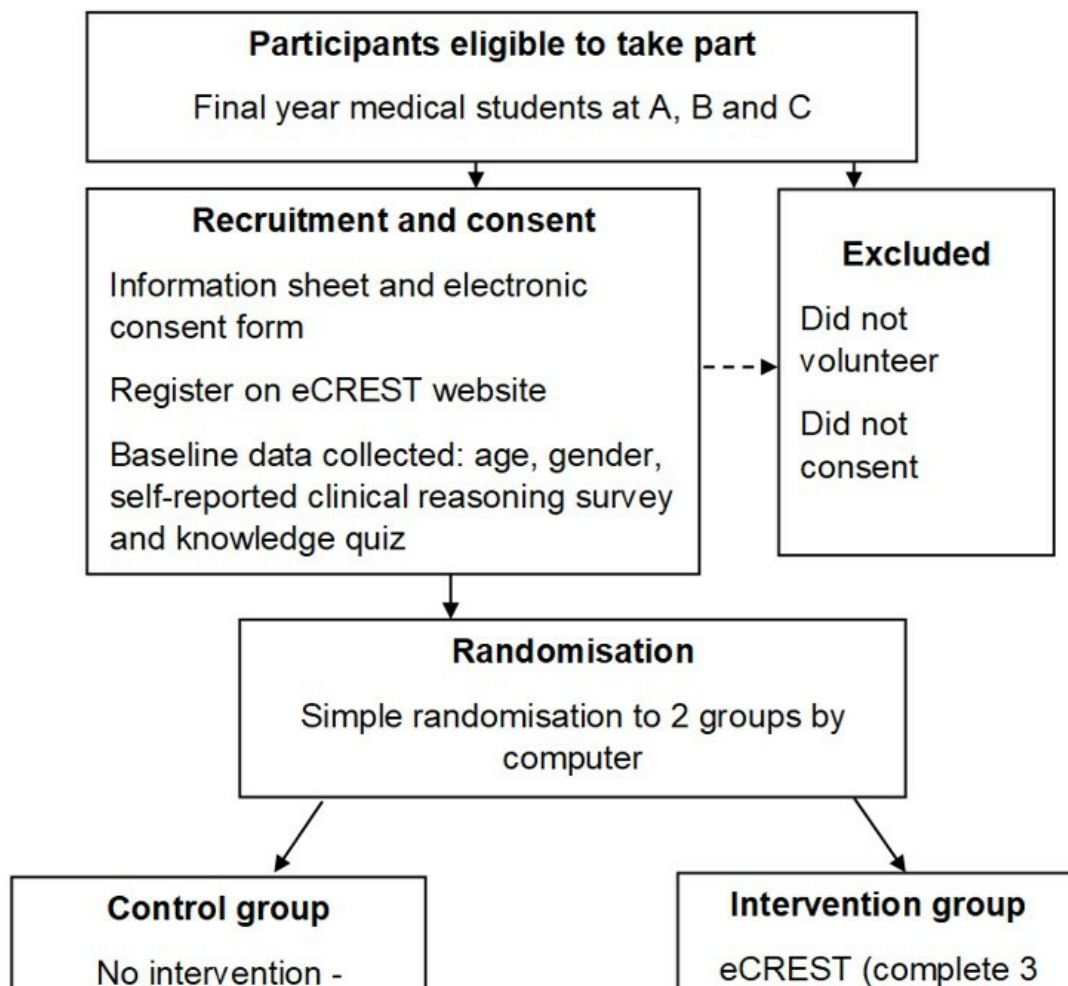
Participants eligible to take part

Final year medical students at A, B and C

Recruitment and consent

Information sheet and electronic consent form

Register on eCREST website

Baseline data collected: age, gender, self-reported clinical reasoning survey and knowledge quiz

Excluded

Did not volunteer

Did not consent

Randomisation

Simple randomisation to 2 groups by computer

Control group

No intervention -

Intervention group

eCREST (complete 3